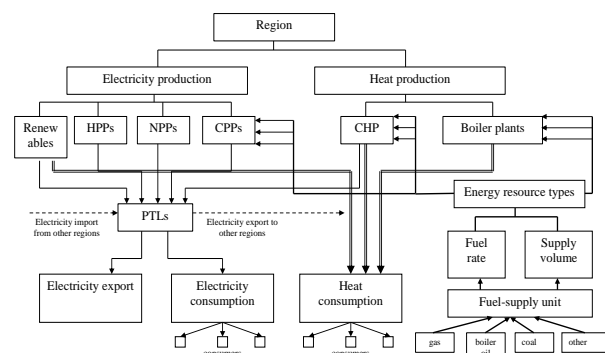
Region

Electricity production

Heat production

Renew ables

HPPs

NPPs

CPPs

CHP

Boiler plants

Energy resource types

PTLs

Electricity import from other regions

Electricity export to other regions

Fuel rate

Supply volume

Fuel-supply unit

Electricity export

Electricity consumption

Heat consumption

gas

boiler oil

coal

other